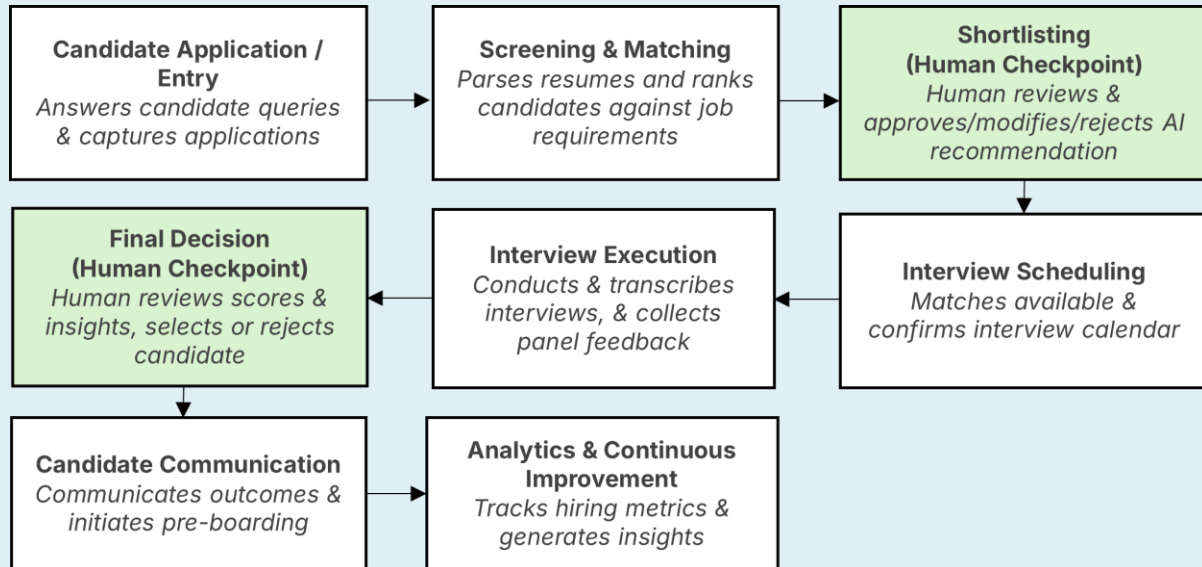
Candidate Application / Entry
Answers candidate queries & captures applications

Screening & Matching
Parses resumes and ranks candidates against job requirements

Shortlisting
(Human Checkpoint)
Human reviews & approves/modifies/rejects AI recommendation

Interview Scheduling
Matches available & confirms interview calendar

Interview Execution
Conducts & transcribes interviews, & collects panel feedback

Final Decision
(Human Checkpoint)
Human reviews scores & insights, selects or rejects candidate

Candidate Communication
Communicates outcomes & initiates pre-boarding

Analytics & Continuous Improvement
Tracks hiring metrics & generates insights